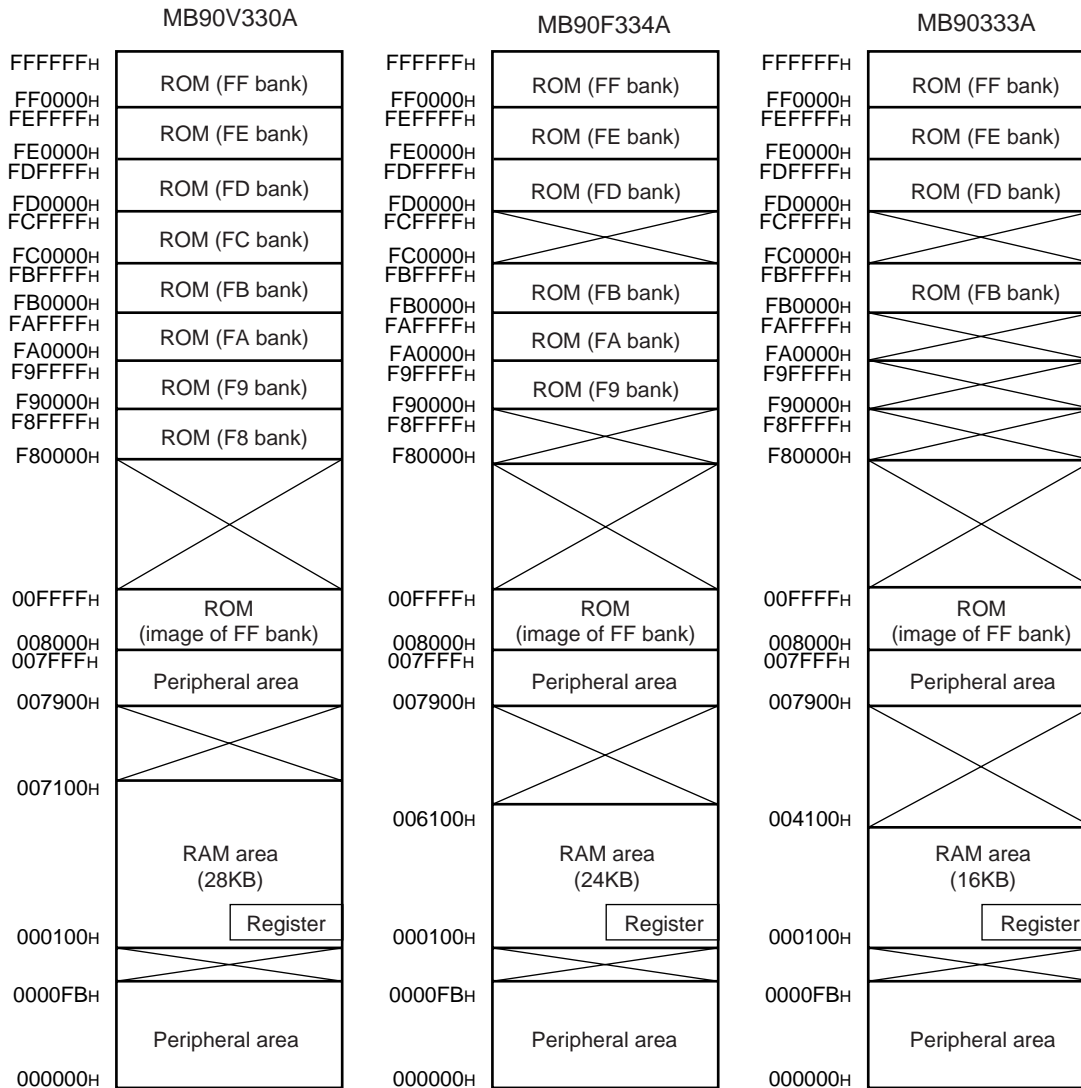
MB90V330A

FFFFFFH
ROM (FF bank)
FF0000H
FEFFFFH
ROM (FE bank)
FE0000H
FDFFFFH
ROM (FD bank)
FD0000H
FCFFFFH
ROM (FC bank)
FC0000H
FBFFFFH
ROM (FB bank)
FB0000H
FAFFFFH
ROM (FA bank)
FA0000H
F9FFFFH
ROM (F9 bank)
F90000H
F8FFFFH
ROM (F8 bank)
F80000H
00FFFFH
ROM
(image of FF bank)
008000H
007FFFH
Peripheral area
007900H
007100H
RAM area
(28KB)
Register
000100H
0000FBH
Peripheral area
000000H

MB90F334A

FFFFFFH
ROM (FF bank)
FF0000H
FEFFFFH
ROM (FE bank)
FE0000H
FDFFFFH
ROM (FD bank)
FD0000H
FCFFFFH
FC0000H
FBFFFFH
ROM (FB bank)
FB0000H
FAFFFFH
ROM (FA bank)
FA0000H
F9FFFFH
ROM (F9 bank)
F90000H
F8FFFFH
F80000H
00FFFFH
ROM
(image of FF bank)
008000H
007FFFH
Peripheral area
007900H
006100H
RAM area
(24KB)
Register
000100H
0000FBH
Peripheral area
000000H

MB90333A

FFFFFFH
ROM (FF bank)
FF0000H
FEFFFFH
ROM (FE bank)
FE0000H
FDFFFFH
ROM (FD bank)
FD0000H
FCFFFFH
FC0000H
FBFFFFH
ROM (FB bank)
FB0000H
FAFFFFH
FA0000H
F9FFFFH
F90000H
F8FFFFH
F80000H
00FFFFH
ROM
(image of FF bank)
008000H
007FFFH
Peripheral area
007900H
004100H
RAM area
(16KB)
Register
000100H
0000FBH
Peripheral area
000000H